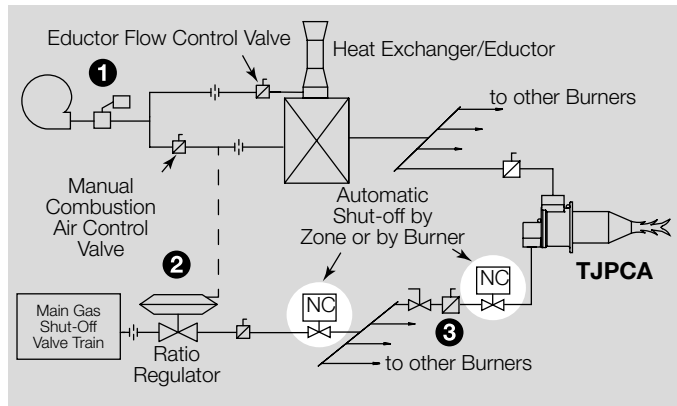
Eductor Flow Control Valve

Heat Exchanger/Eductor

1

to other Burners

Manual Combustion Air Control Valve

Automatic Shut-off by Zone or by Burner

2

NC

NC

TJPCA

Main Gas Shut-Off Valve Train

Ratio Regulator

3

to other Burners